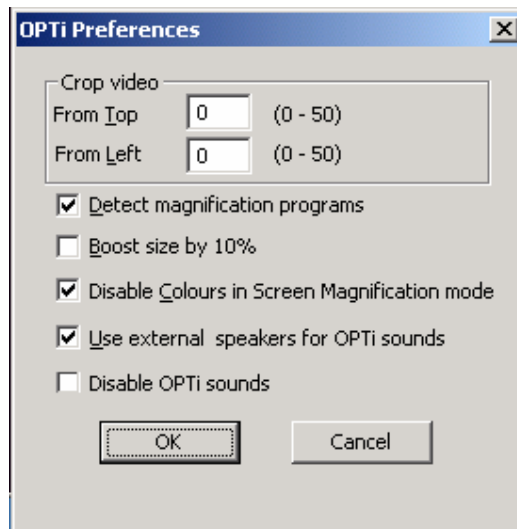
OPTi Preferences

Crop video
From Top 0 (0 - 50)
From Left 0 (0 - 50)

Detect magnification programs

Boost size by 10%

Disable Colours in Screen Magnification mode

Use external speakers for OPTi sounds

Disable OPTi sounds

OK Cancel